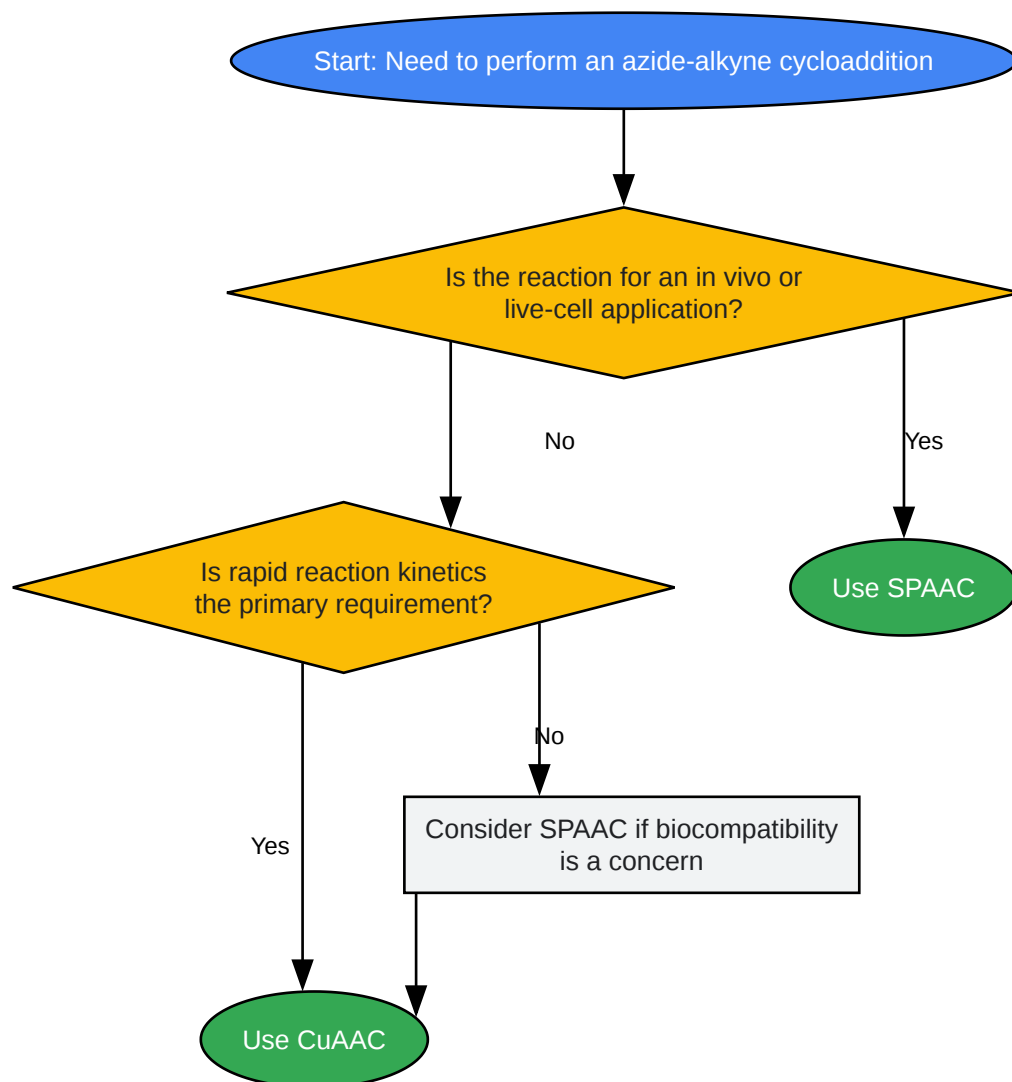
Start: Need to perform an azide-alkyne cycloaddition

Is the reaction for an in vivo or live-cell application?

No

Yes

Use SPAAC

Is rapid reaction kinetics the primary requirement?

No

Yes

Consider SPAAC if biocompatibility is a concern

Use CuAAC